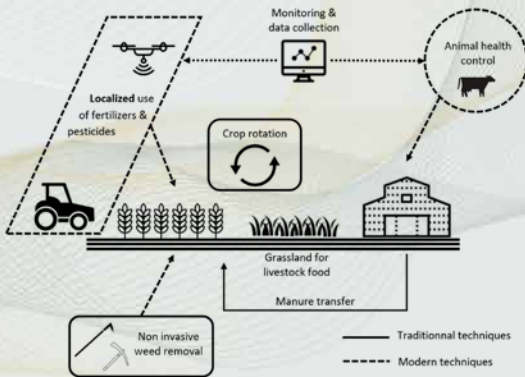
Monitoring & data collection

Animal health control

Localized use of fertilizers & pesticides

Crop rotation

Grassland for livestock food

Manure transfer

Non invasive weed removal

Traditionnal techniques

Modern techniques